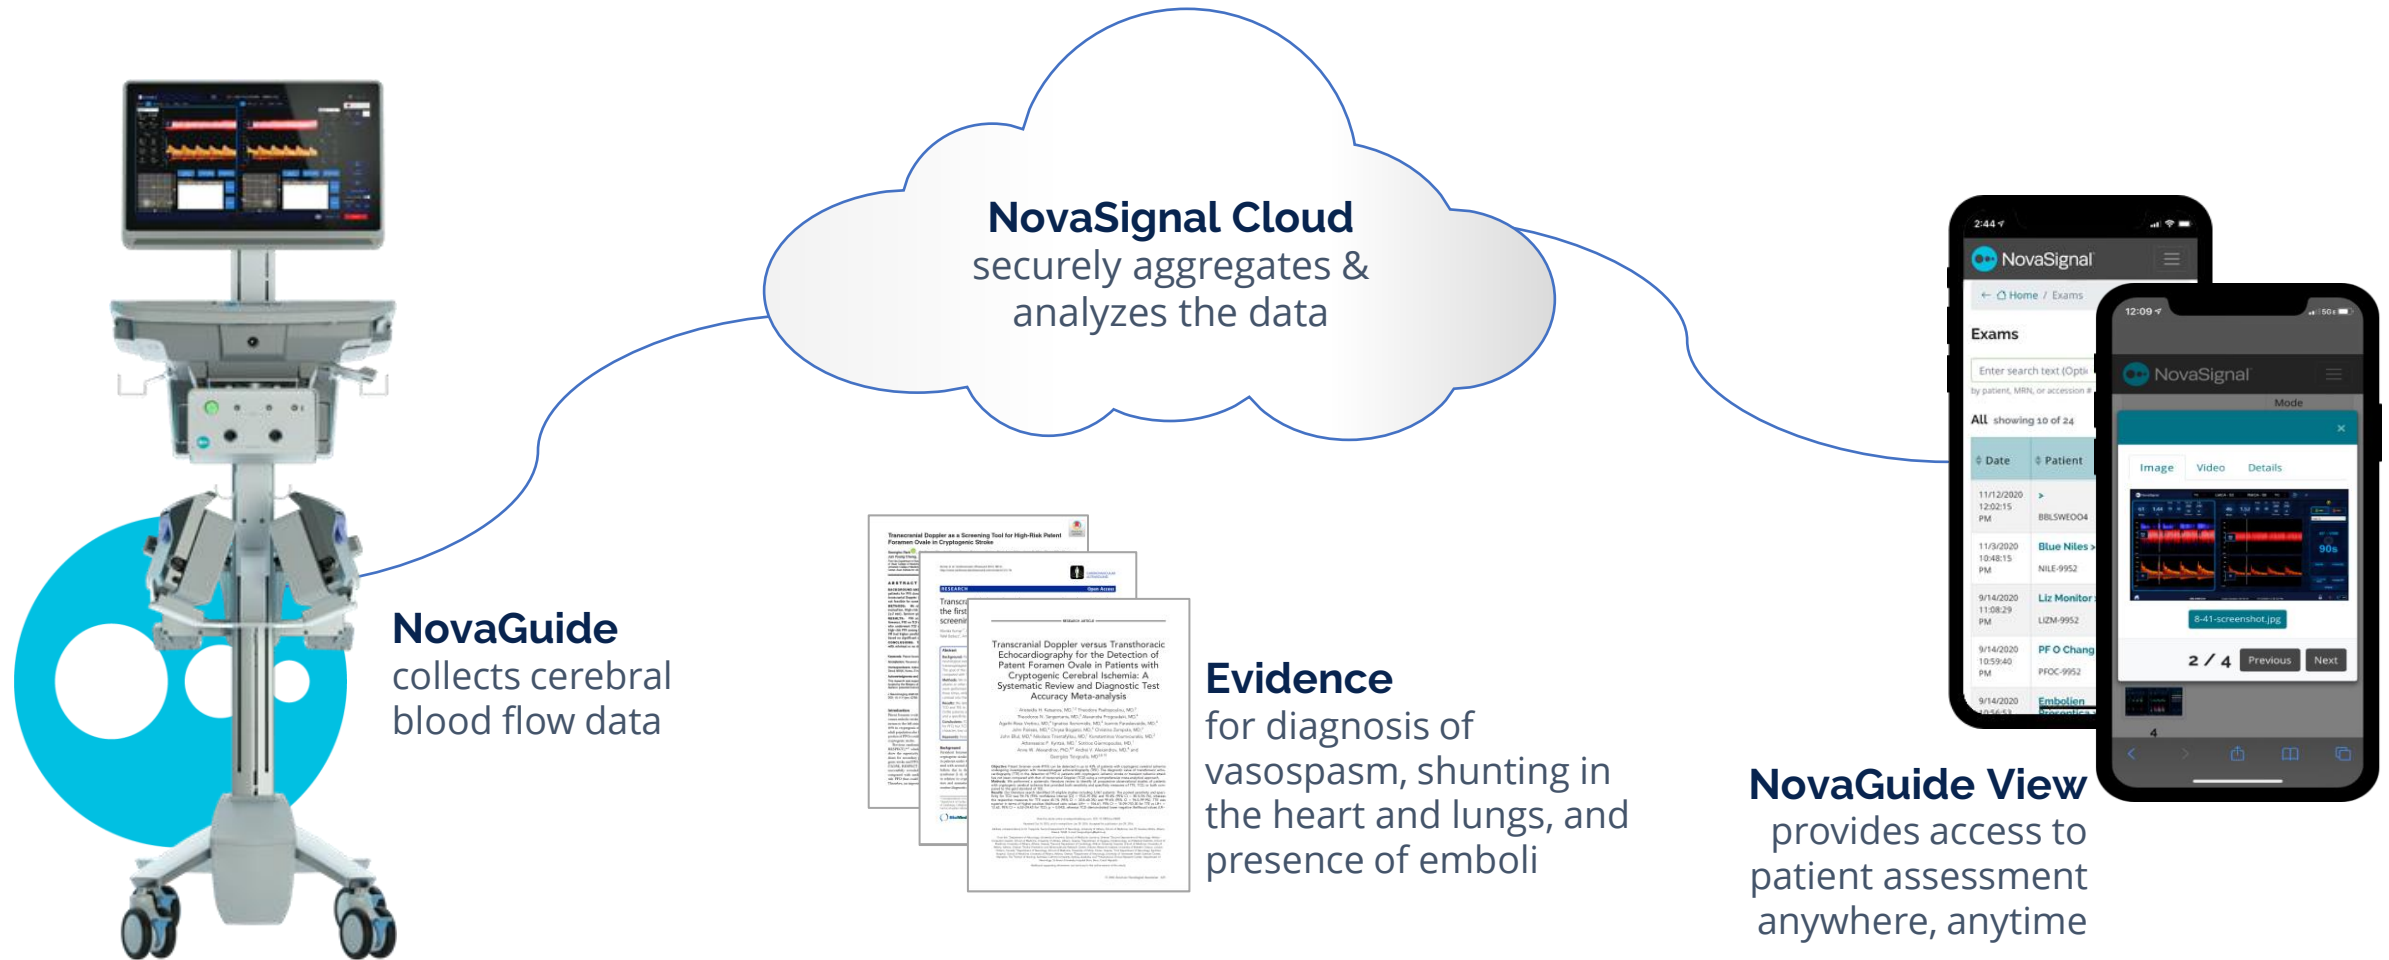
NovaSignal Cloud
securely aggregates & analyzes the data

NovaGuide
collects cerebral blood flow data

Transcranial Doppler as a Screening Tool for High-Risk Patent Foramen Ovale in Cryptogenic Stroke

RESEARCH

Transcranial Doppler versus Transthoracic Echocardiography for the Detection of Patent Foramen Ovale in Patients with Cryptogenic Cerebral Ischemia: A Systematic Review and Diagnostic Test Accuracy Meta-analysis

Evidence
for diagnosis of vasospasm, shunting in the heart and lungs, and presence of emboli

2:44
NovaSignal
← Home / Exams
Exams
Enter search text (Optic
by patient, MRN, or accession #
All showing 10 of 24
Date
Patient
11/12/2020 12:02:15 PM
BBLSWEOO4
11/3/2020 10:48:15 PM
Blue Niles
NILE-9952
9/14/2020 11:08:29 PM
Liz Monitor
LIZM-9952
9/14/2020 10:59:40 PM
PF O Chang
PFOC-9952
9/14/2020
Embolien

12:09
NovaSignal
Mode
Image Video Details
90s
8-41-screenshot.jpg
2 / 4 Previous Next
4

NovaGuide View
provides access to patient assessment anywhere, anytime